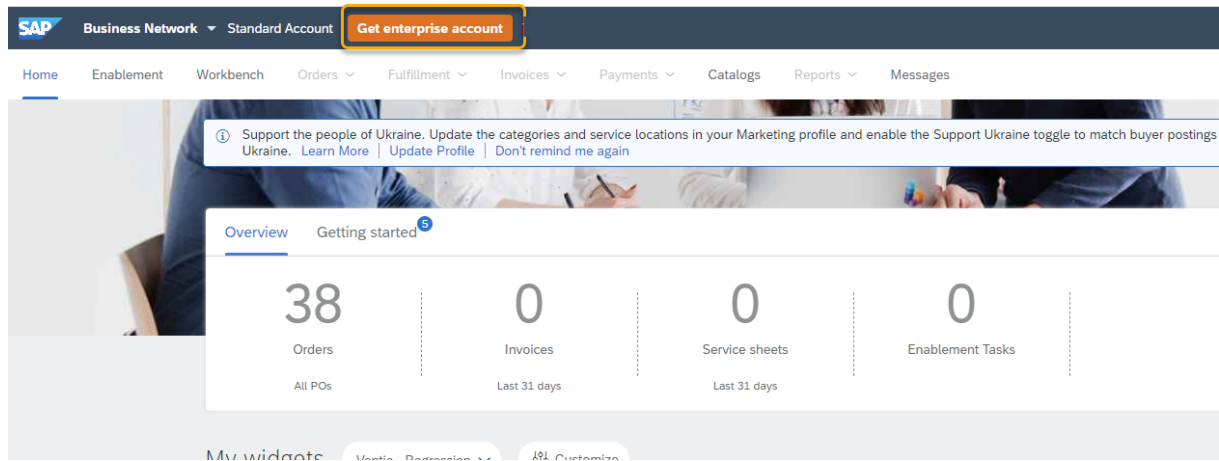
SAP Business Network ▾ Standard Account Get enterprise account

Home Enablement Workbench Orders ⌄ Fulfillment ⌄ Invoices ⌄ Payments ⌄ Catalogs Reports ⌄ Messages

Support the people of Ukraine. Update the categories and service locations in your Marketing profile and enable the Support Ukraine toggle to match buyer postings Ukraine. Learn More | Update Profile | Don't remind me again

Overview Getting started 5

38
Orders
All POs

0
Invoices
Last 31 days

0
Service sheets
Last 31 days

0
Enablement Tasks

My widgets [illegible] Customize